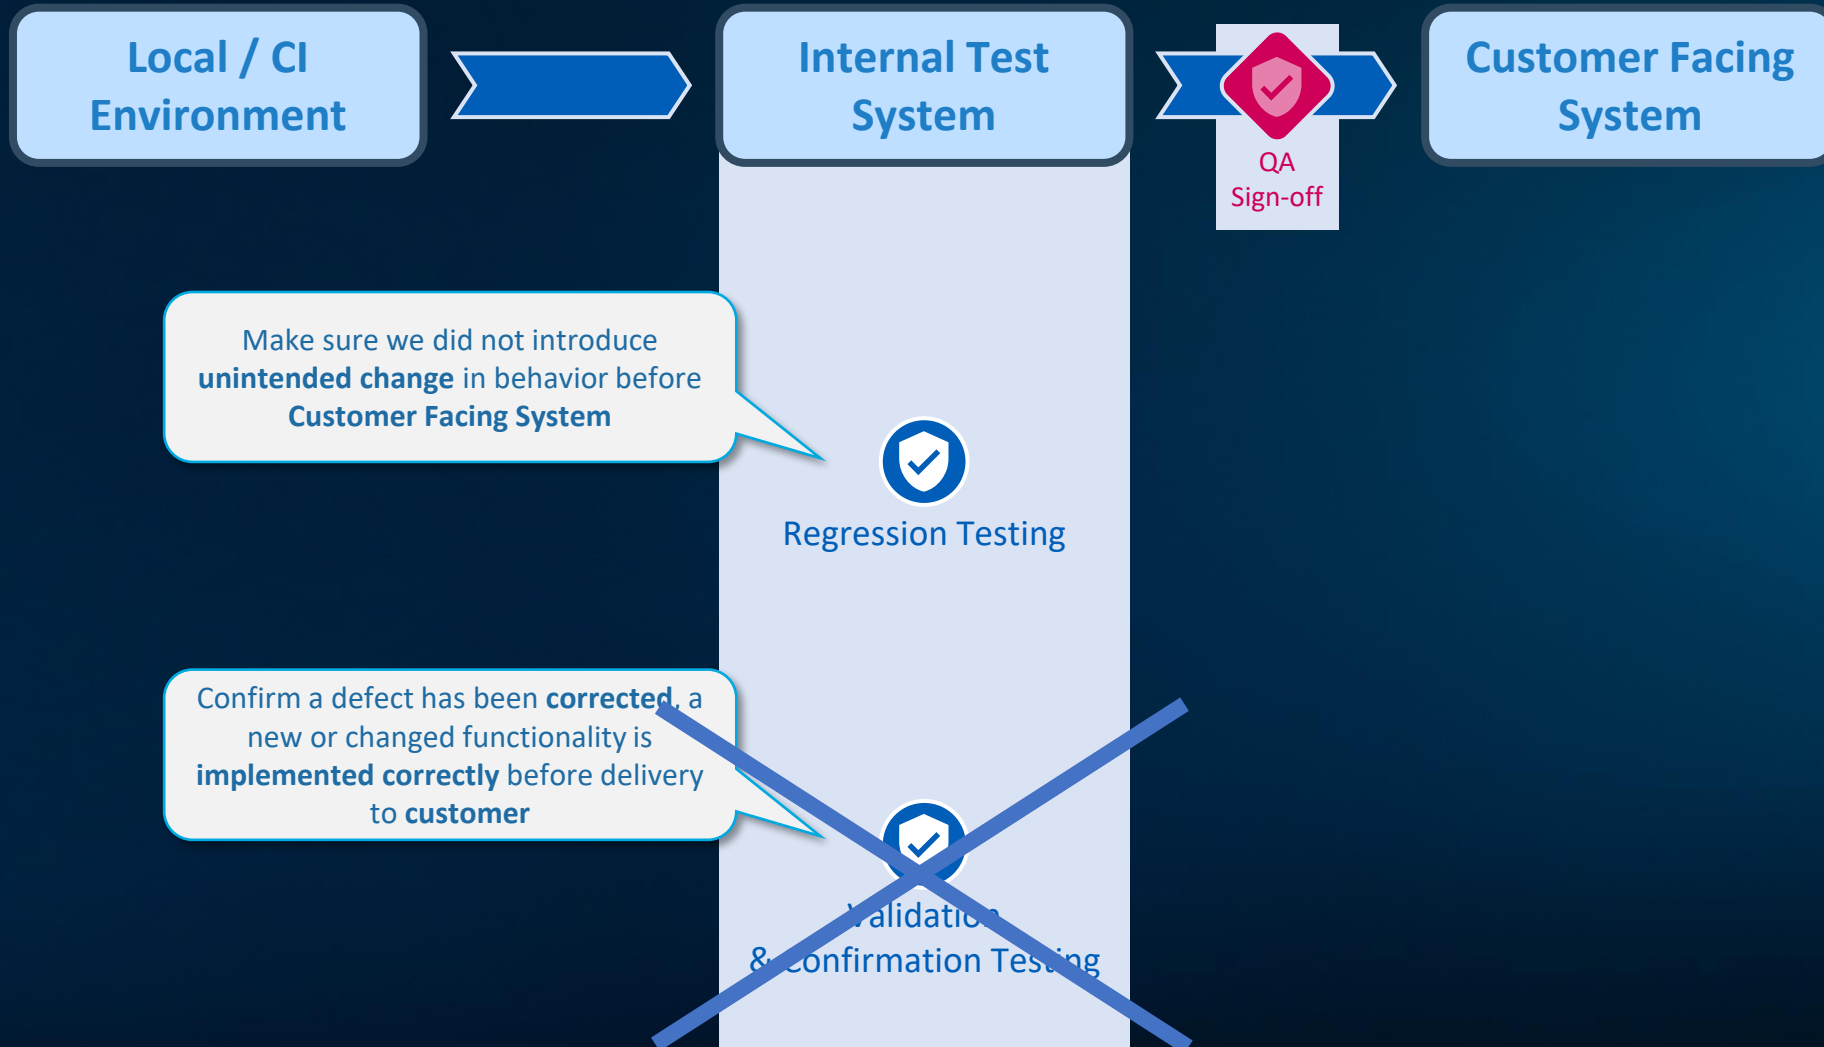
Local / CI Environment

Internal Test System

QA Sign-off

Customer Facing System

Make sure we did not introduce **unintended change** in behavior before **Customer Facing System**

Regression Testing

Confirm a defect has been **corrected**, a new or changed functionality is **implemented correctly** before delivery to **customer**

Validation & Confirmation Testing